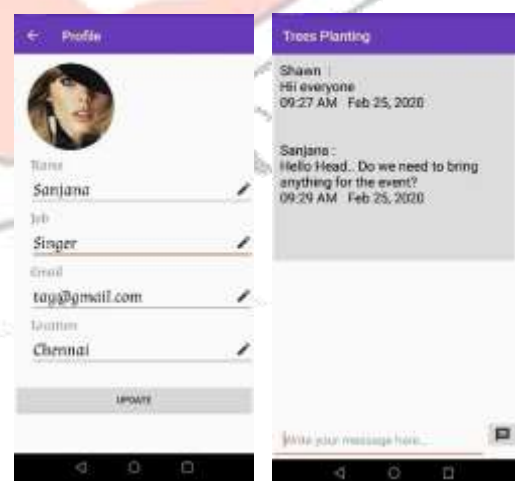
Profile

Name
Sanjana

Job
Singer

Email
tay@gmail.com

Location
Chennai

UPDATE

Trees Planting

Shawn :
Hii everyone
09:27 AM Feb 25, 2020

Sanjana :
Hello Head.. Do we need to bring anything for the event?
09:29 AM Feb 25, 2020

Write your message here...